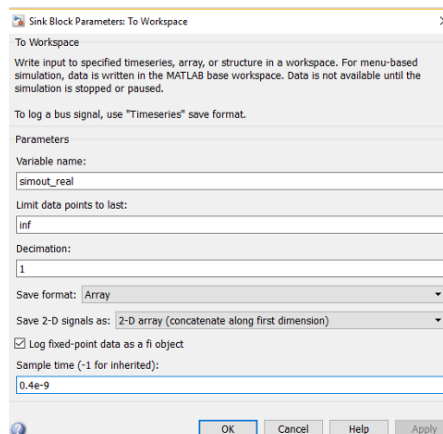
Sink Block Parameters: To Workspace

To Workspace

Write input to specified timeseries, array, or structure in a workspace. For menu-based simulation, data is written in the MATLAB base workspace. Data is not available until the simulation is stopped or paused.

To log a bus signal, use "Timeseries" save format.

Parameters

Variable name:

simout_real

Limit data points to last:

inf

Decimation:

1

Save format: Array

Save 2-D signals as: 2-D array (concatenate along first dimension)

Log fixed-point data as a fi object

Sample time (-1 for inherited):

0.4e-9

OK Cancel Help Apply